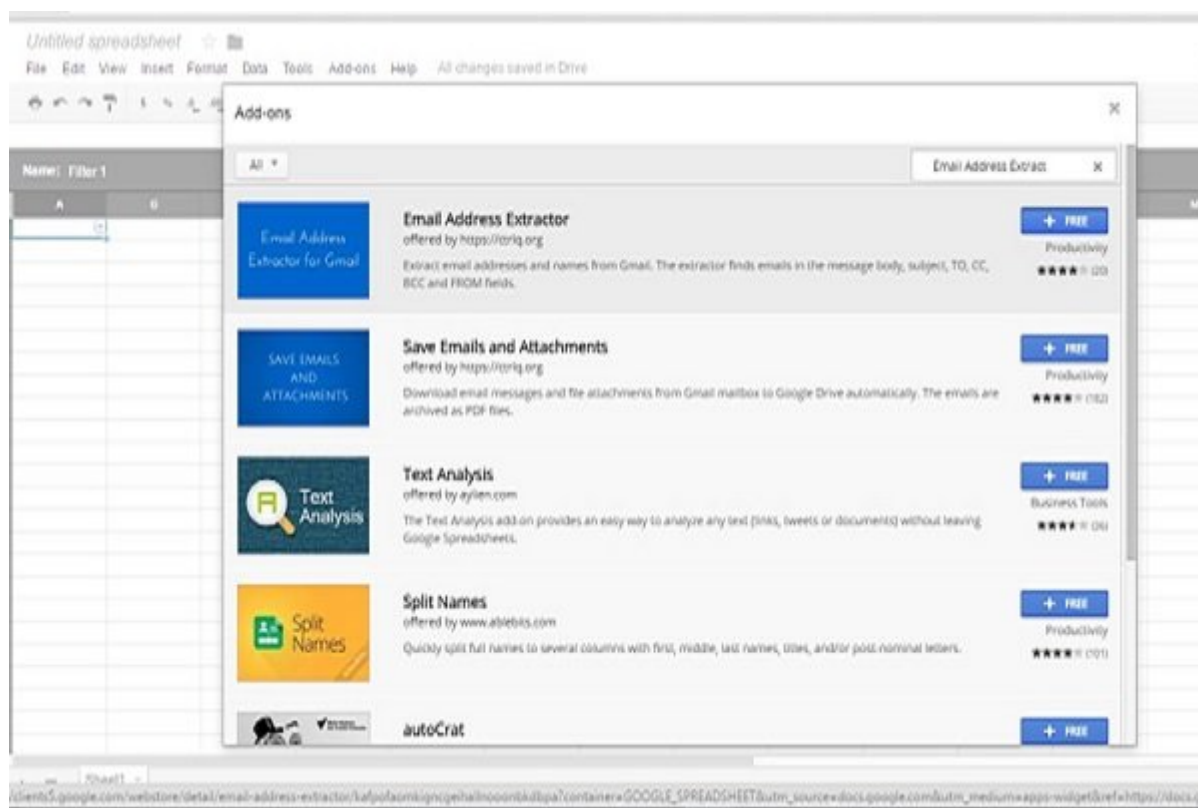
Untitled spreadsheet

File Edit View Insert Format Data Tools Add-ons Help All changes saved in Drive

Name: Filter 1

A B

Add-ons

All ▾

Email Address Extract ×

Email Address Extractor for Gmail

Email Address Extractor
offered by https://ctrlq.org
Extract email addresses and names from Gmail. The extractor finds emails in the message body, subject, TO, CC, BCC and FROM fields.

+ FREE
Productivity
★★★★ (20)

SAVE EMAILS AND ATTACHMENTS

Save Emails and Attachments
offered by https://ctrlq.org
Download email messages and file attachments from Gmail mailbox to Google Drive automatically. The emails are archived as PDF files.

+ FREE
Productivity
★★★★ (182)

Text Analysis

Text Analysis
offered by aylien.com
The Text Analysis add-on provides an easy way to analyze any text (links, tweets or documents) without leaving Google Spreadsheets.

+ FREE
Business Tools
★★★★ (26)

Split Names

Split Names
offered by www.ablebits.com
Quickly split full names to several columns with first, middle, last names, titles, and/or post-nominal letters.

+ FREE
Productivity
★★★★ (101)

autoCrat

+ FREE

Sheet1

/clients5.google.com/webstore/detail/email-address-extractor/kafpofaomkiqncgehallnoconbkdbpa?container=GOOGLE_SPREADSHEET&utm_source=docs.google.com&utm_medium=apps-widget&ref=https://docs